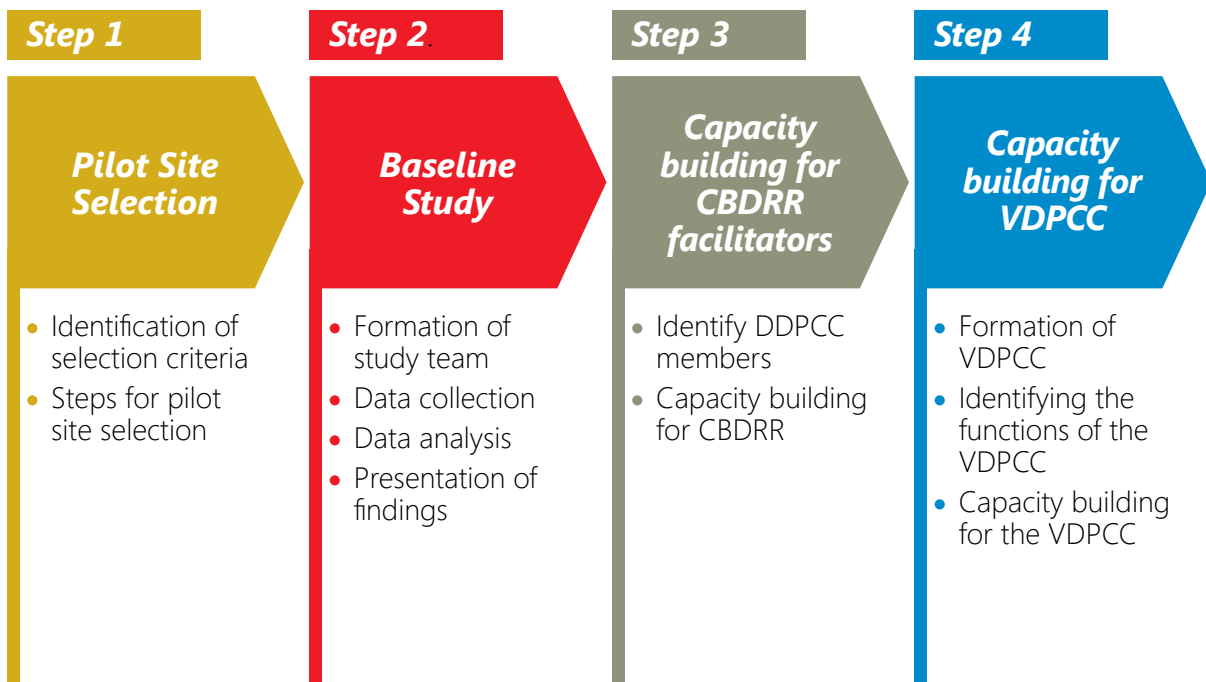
Step 1

Pilot Site Selection

- Identification of selection criteria
- Steps for pilot site selection

Step 2

Baseline Study

- Formation of study team
- Data collection
- Data analysis
- Presentation of findings

Step 3

Capacity building for CBDRR facilitators

- Identify DDPCC members
- Capacity building for CBDRR

Step 4

Capacity building for VDPCC

- Formation of VDPCC
- Identifying the functions of the VDPCC
- Capacity building for the VDPCC